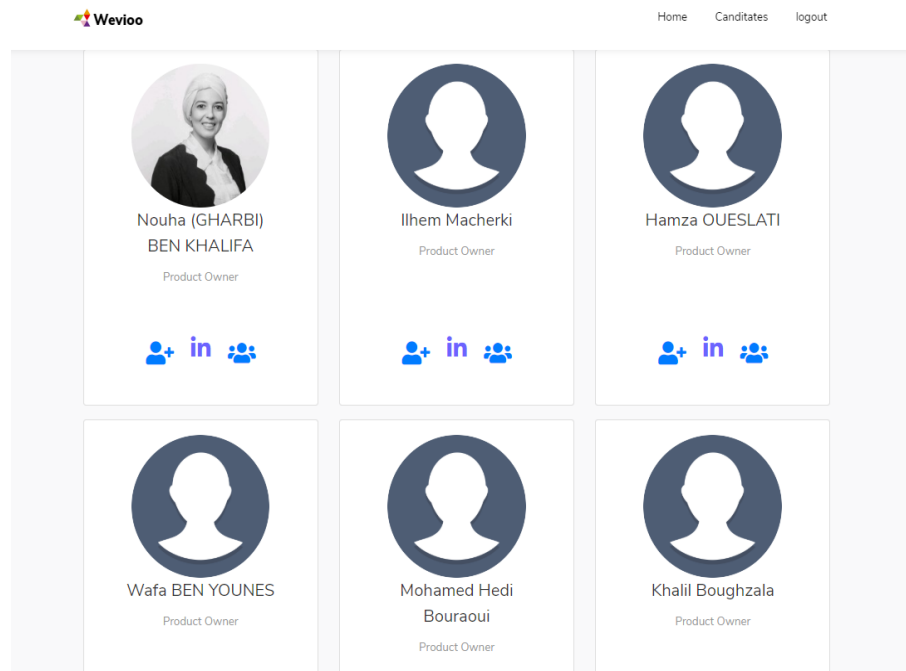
Wevioo

Home Canditates logout

Nouha (GHARBI) BEN KHALIFA

Product Owner

in

Ilhem Macherki

Product Owner

in

Hamza OUESLATI

Product Owner

in

Wafa BEN YOUNES

Product Owner

Mohamed Hedi Bouraoui

Product Owner

Khalil Boughzala

Product Owner